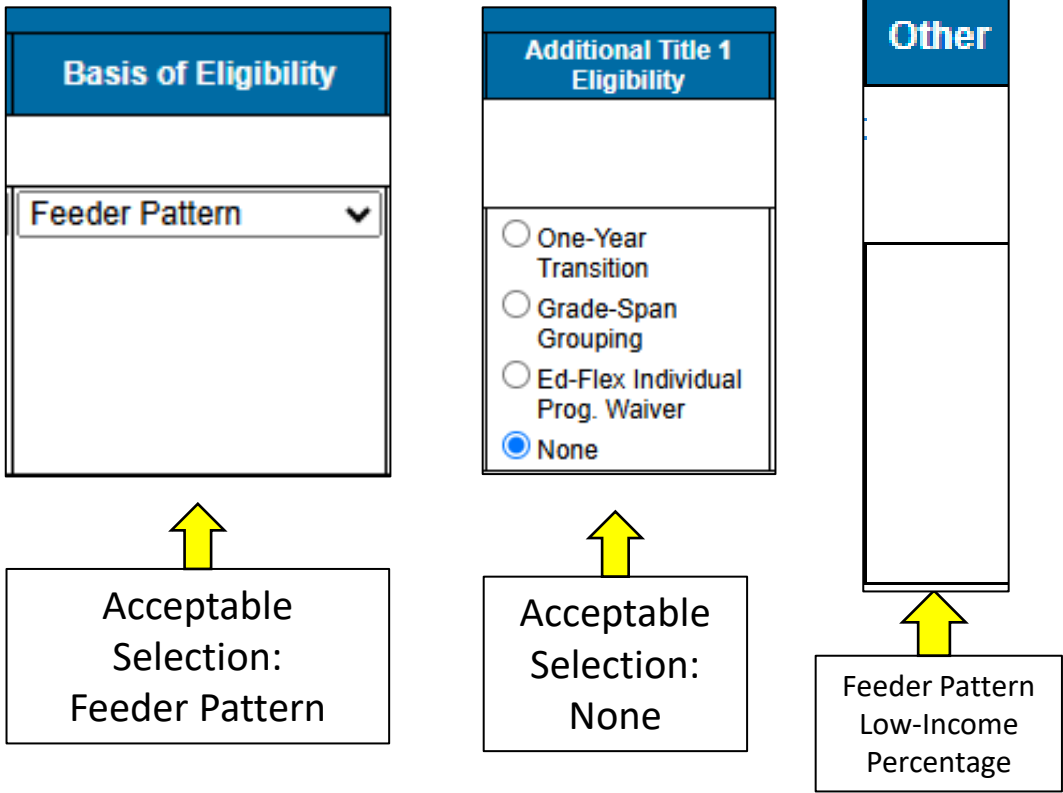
Basis of Eligibility

Feeder Pattern

Acceptable Selection: Feeder Pattern

Additional Title 1 Eligibility

One-Year Transition
Grade-Span Grouping
Ed-Flex Individual Prog. Waiver
None

Acceptable Selection: None

Other

Feeder Pattern Low-Income Percentage